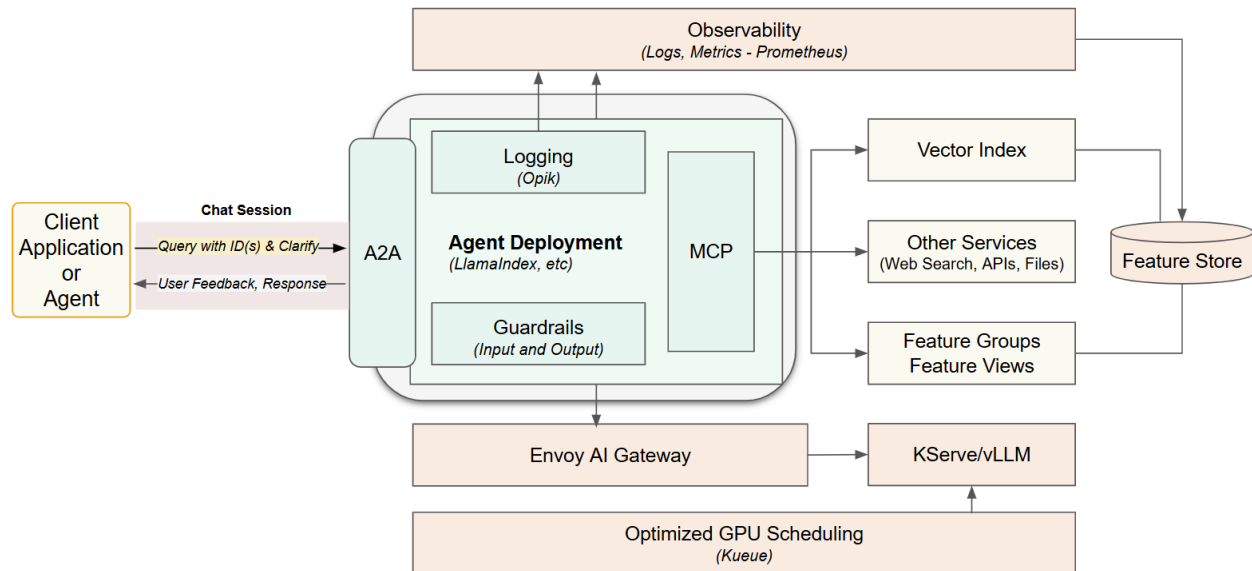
Observability
(Logs, Metrics - Prometheus)

Client Application or Agent

Chat Session

Query with ID(s) & Clarify

User Feedback, Response

A2A

Logging
(Opik)

Agent Deployment
(LlamaIndex, etc)

Guardrails
(Input and Output)

MCP

Vector Index

Other Services
(Web Search, APIs, Files)

Feature Groups
Feature Views

Feature Store

Envoy AI Gateway

KServe/vLLM

Optimized GPU Scheduling
(Kueue)